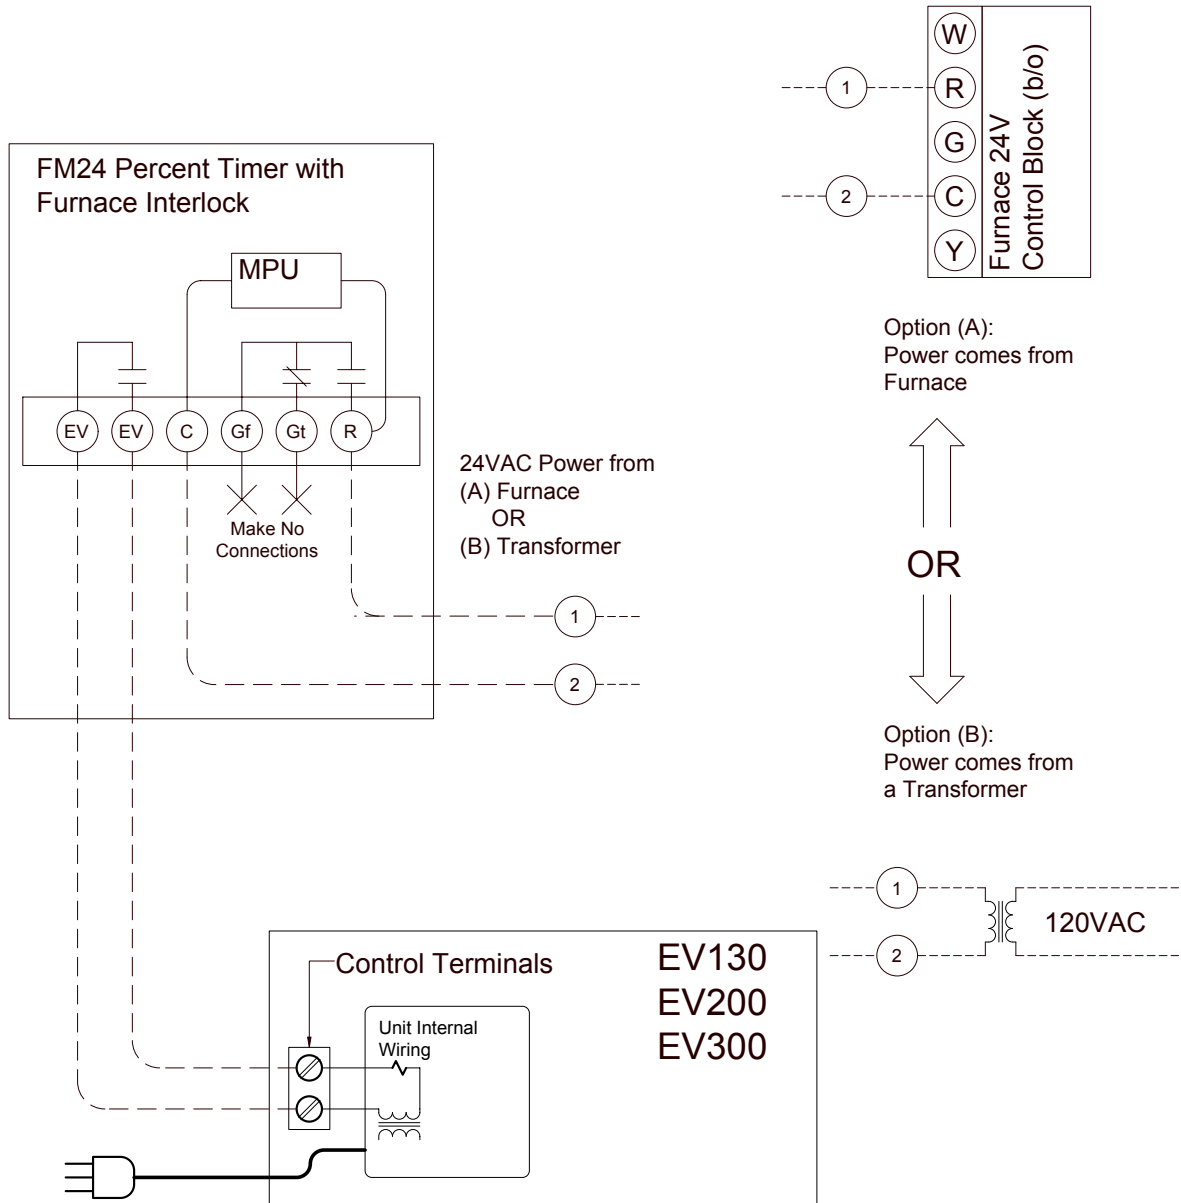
W
1
R
G
2
C
Y
Furnace 24V Control Block (b/o)

FM24 Percent Timer with Furnace Interlock

MPU

EV EV C Gf Gt R

Make No Connections

24VAC Power from
(A) Furnace
OR
(B) Transformer

1
2

Option (A):
Power comes from Furnace

OR

Option (B):
Power comes from a Transformer

1
2
120VAC

Control Terminals

EV130
EV200
EV300

Unit Internal Wiring